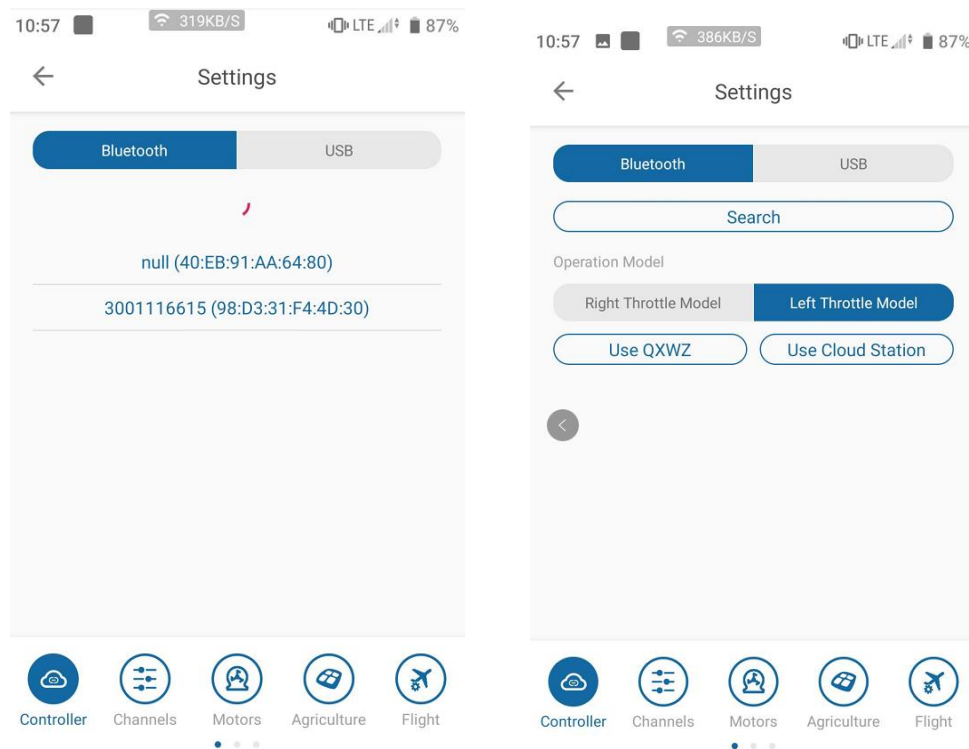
10:57 319KB/S LTE 87%

Settings

Bluetooth USB

null (40:EB:91:AA:64:80)

3001116615 (98:D3:31:F4:4D:30)

Controller Channels Motors Agriculture Flight

10:57 386KB/S LTE 87%

Settings

Bluetooth USB

Search

Operation Model

Right Throttle Model Left Throttle Model

Use QXWZ Use Cloud Station

Controller Channels Motors Agriculture Flight